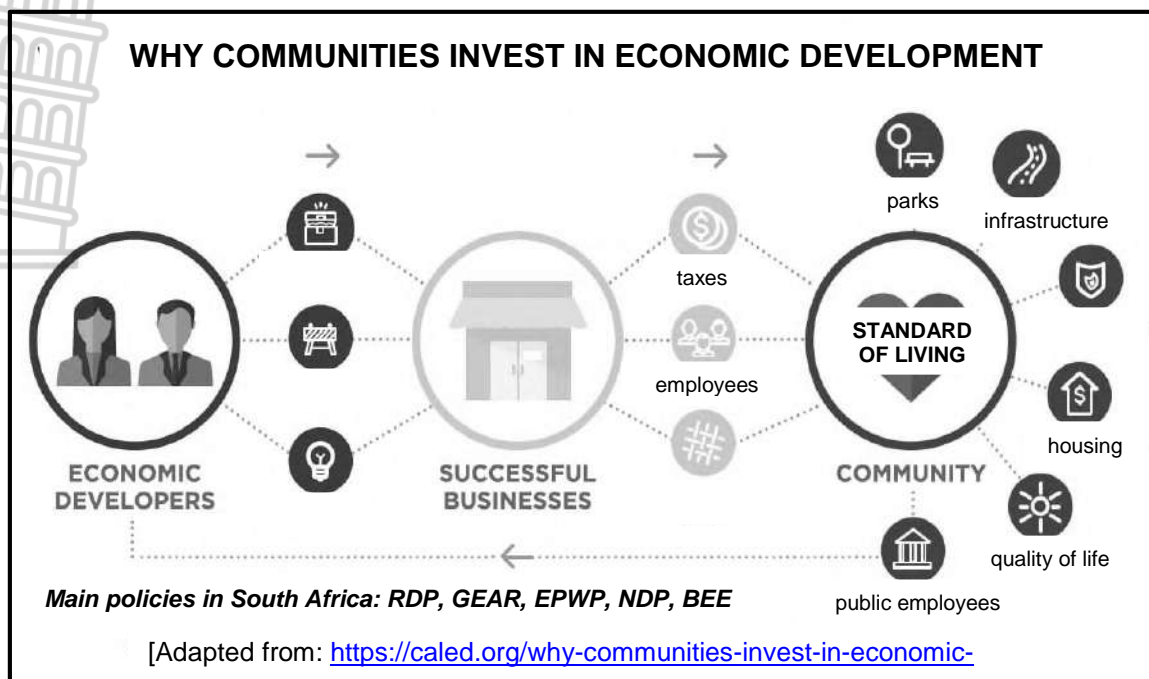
WHY COMMUNITIES INVEST IN ECONOMIC DEVELOPMENT

ECONOMIC DEVELOPERS

SUCCESSFUL BUSINESSES

taxes

employees

STANDARD OF LIVING

COMMUNITY

parks

infrastructure

housing

quality of life

public employees

*Main policies in South Africa: RDP, GEAR, EPWP, NDP, BEE*

[Adapted from: https://caled.org/why-communities-invest-in-economic-